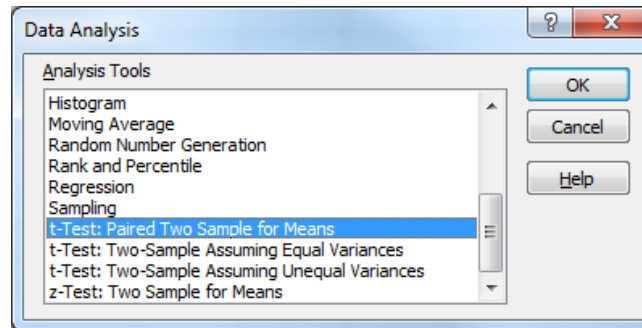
Data Analysis

?

X

Analysis Tools

Histogram
Moving Average
Random Number Generation
Rank and Percentile
Regression
Sampling
t-Test: Paired Two Sample for Means
t-Test: Two-Sample Assuming Equal Variances
t-Test: Two-Sample Assuming Unequal Variances
z-Test: Two Sample for Means

OK

Cancel

Help